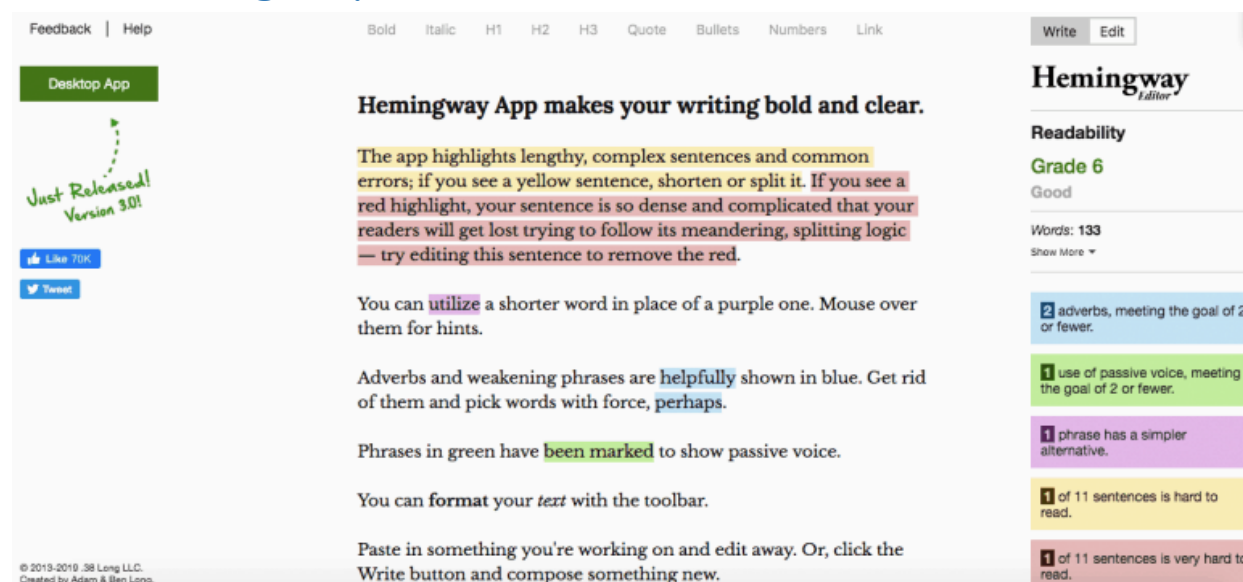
Feedback | Help

Desktop App

Just Released! Version 3.0!

Like 70K

Tweet

© 2013-2019 .38 Long LLC. Created by Adam & Ben Long.

Bold Italic H1 H2 H3 Quote Bullets Numbers Link

**Hemingway App makes your writing bold and clear.**

The app highlights lengthy, complex sentences and common errors; if you see a yellow sentence, shorten or split it. If you see a red highlight, your sentence is so dense and complicated that your readers will get lost trying to follow its meandering, splitting logic — try editing this sentence to remove the red.

You can utilize a shorter word in place of a purple one. Mouse over them for hints.

Adverbs and weakening phrases are helpfully shown in blue. Get rid of them and pick words with force, perhaps.

Phrases in green have been marked to show passive voice.

You can **format** your *text* with the toolbar.

Paste in something you're working on and edit away. Or, click the Write button and compose something new.

Write Edit

Hemingway Editor

Readability

Grade 6

Good

Words: 133

Show More

2 adverbs, meeting the goal of 2 or fewer.

1 use of passive voice, meeting the goal of 2 or fewer.

1 phrase has a simpler alternative.

1 of 11 sentences is hard to read.

1 of 11 sentences is very hard to read.